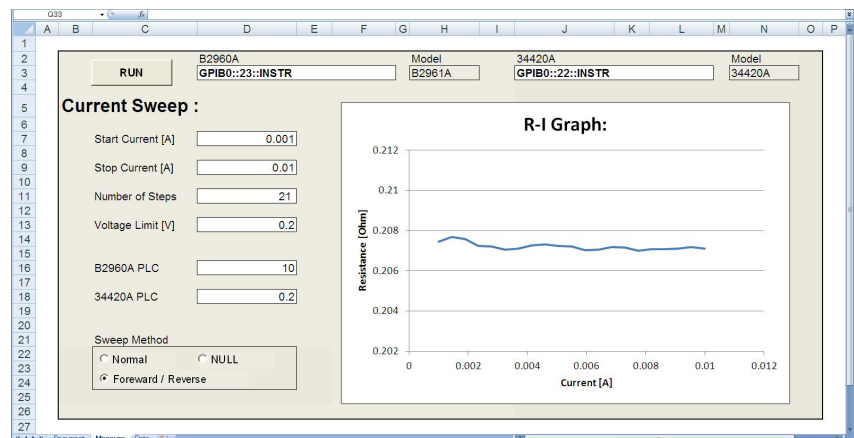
Q33 fx

| | A | B | C | D | E | F | G | H | I | J | K | L | M | N | O | P |
|---|---|---|---|---|---|---|---|---|---|---|---|---|---|---|---|---|

1
2 B2960A Model 34420A Model
3 RUN GPIB0::23::INSTR B2961A GPIB0::22::INSTR 34420A
4
5 Current Sweep :

Start Current [A] 0.001
Stop Current [A] 0.01
Number of Steps 21
Voltage Limit [V] 0.2

B2960A PLC 10
34420A PLC 0.2

Sweep Method
Normal
NULL
Foreward / Reverse

R-I Graph:

Resistance [Ohm]
0.212
0.21
0.208
0.206
0.204
0.202
0 0.002 0.004 0.006 0.008 0.01 0.012
Current [A]

6 7 8 9 10 11 12 13 14 15 16 17 18 19 20 21 22 23 24 25 26 27

Document Measure Data